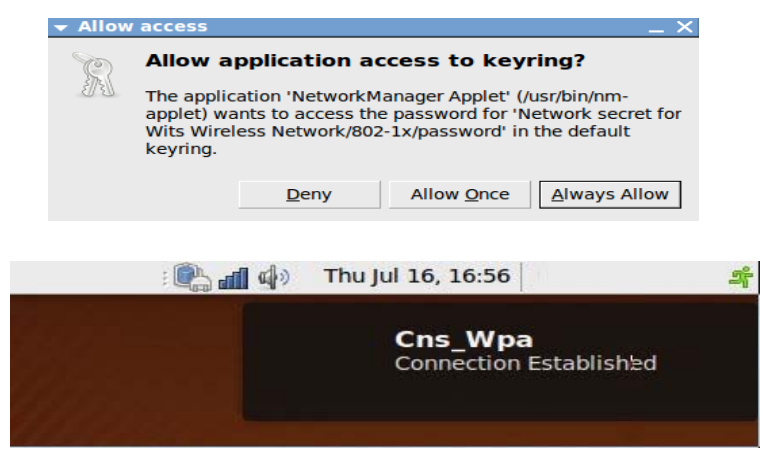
Allow access

Allow application access to keyring?

The application 'NetworkManager Applet' (/usr/bin/nm-applet) wants to access the password for 'Network secret for Wits Wireless Network/802-1x/password' in the default keyring.

Deny Allow Once Always Allow

Thu Jul 16, 16:56

Cns_Wpa
Connection Established